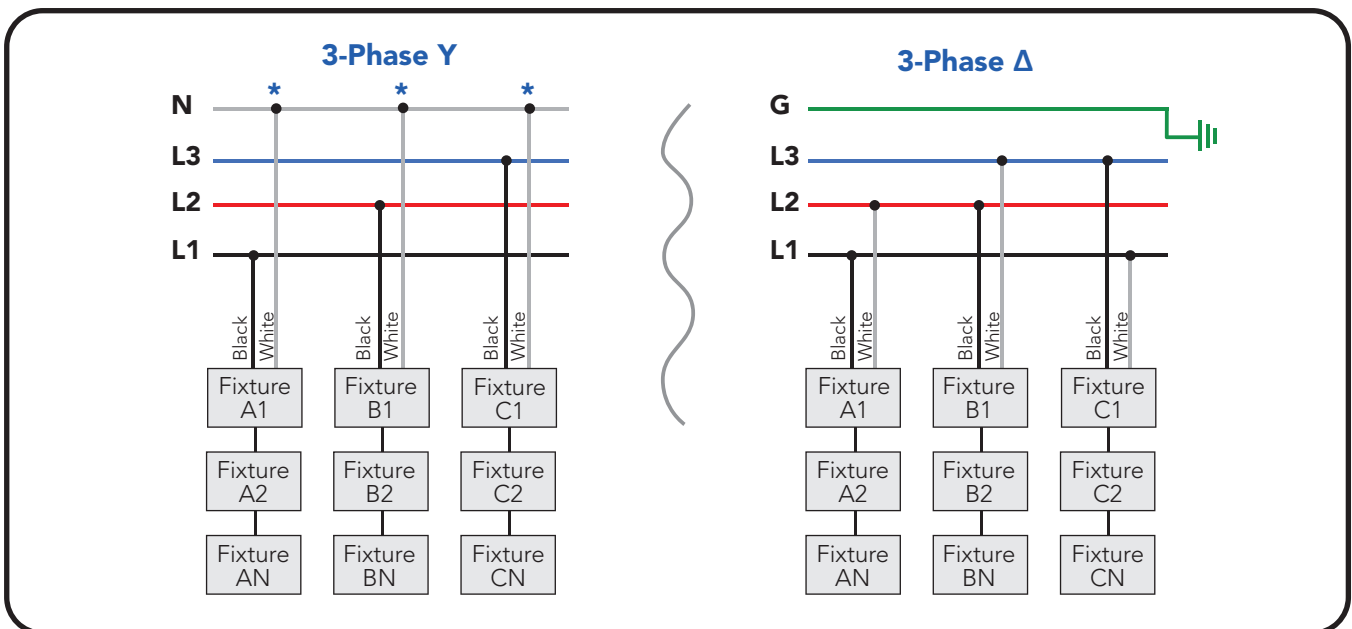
3-Phase Y

N
L3
L2
L1

\* \* \*

Black White
Black White
Black White

Fixture A1
Fixture A2
Fixture AN

Fixture B1
Fixture B2
Fixture BN

Fixture C1
Fixture C2
Fixture CN

3-Phase Δ

G
L3
L2
L1

Black White
Black White
Black White

Fixture A1
Fixture A2
Fixture AN

Fixture B1
Fixture B2
Fixture BN

Fixture C1
Fixture C2
Fixture CN